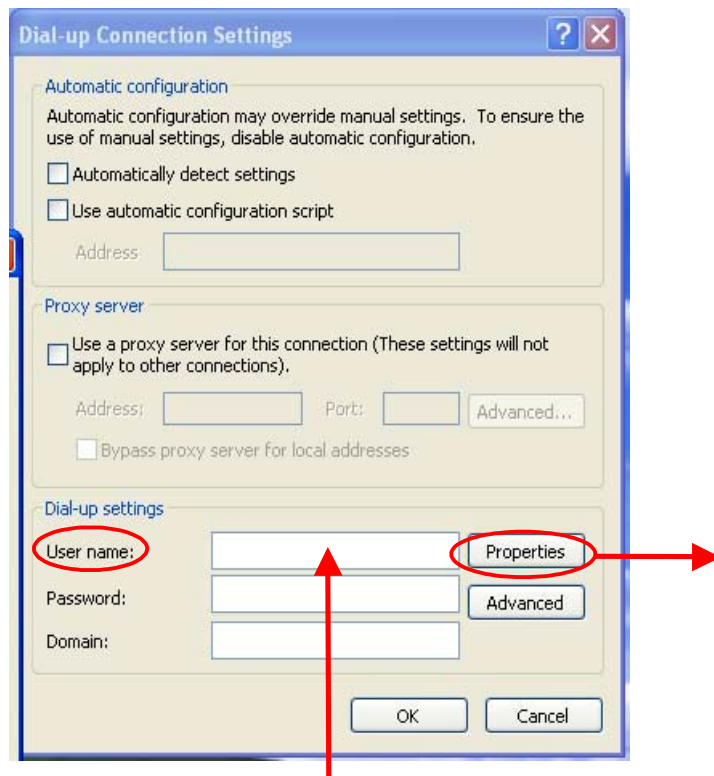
Dial-up Connection Settings

Automatic configuration

Automatic configuration may override manual settings. To ensure the use of manual settings, disable automatic configuration.

Automatically detect settings

Use automatic configuration script

Address

Proxy server

Use a proxy server for this connection (These settings will not apply to other connections).

Address:

Port:

Advanced...

Bypass proxy server for local addresses

Dial-up settings

User name:

Properties

Password:

Advanced

Domain:

OK

Cancel